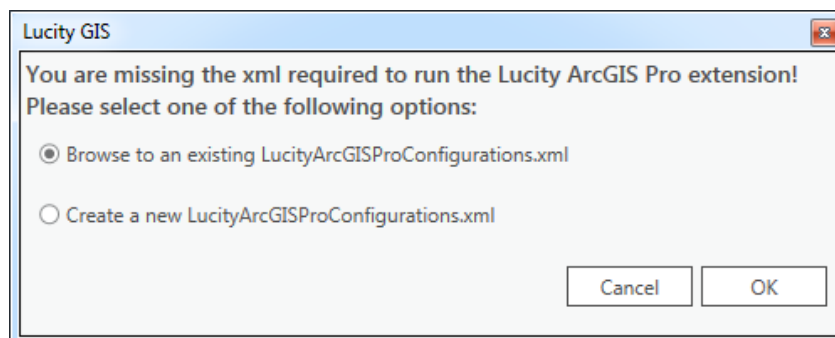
Lucity GIS

You are missing the xml required to run the Lucity ArcGIS Pro extension! Please select one of the following options:

Browse to an existing LucityArcGISProConfigurations.xml

Create a new LucityArcGISProConfigurations.xml

Cancel OK